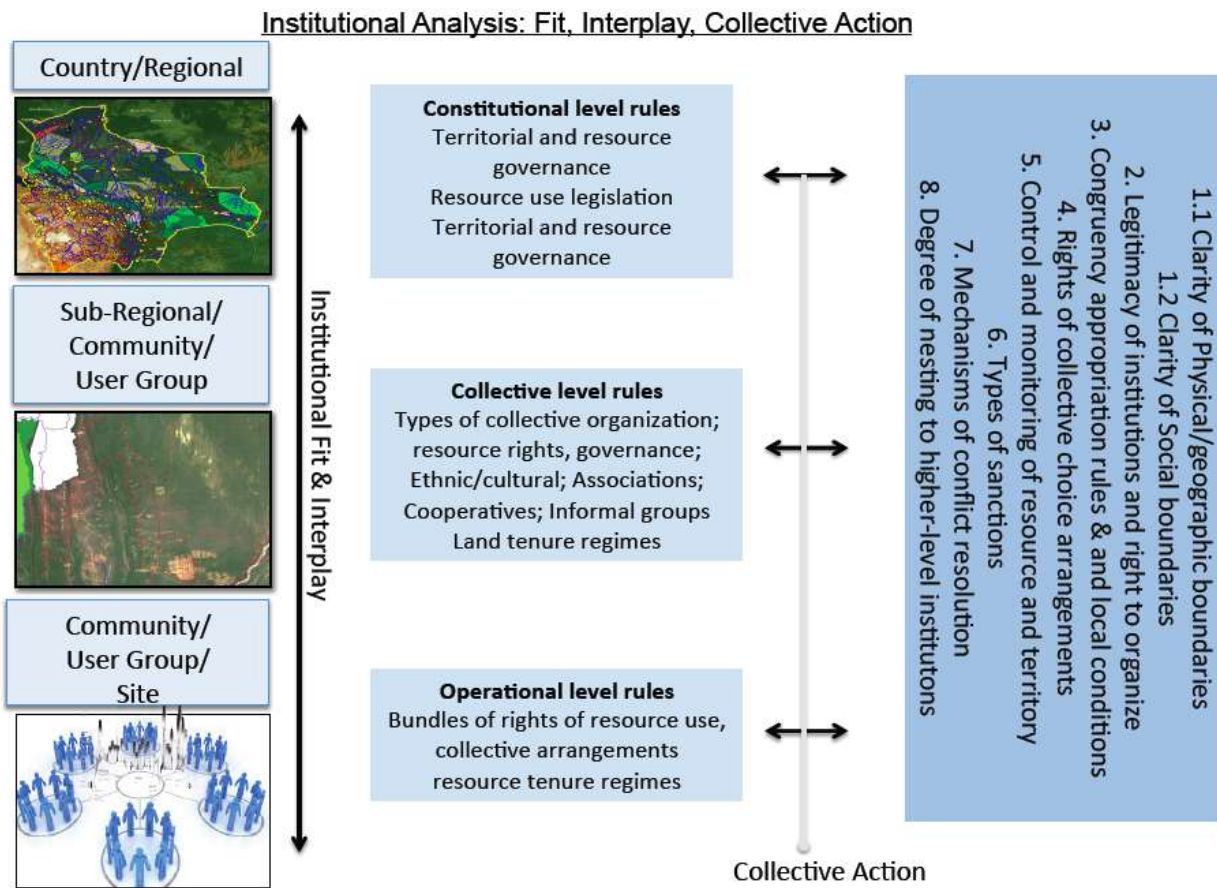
Institutional Analysis: Fit, Interplay, Collective Action

Country/Regional

Sub-Regional/ Community/ User Group

Community/ User Group/ Site

Institutional Fit & Interplay

**Constitutional level rules**
Territorial and resource governance
Resource use legislation
Territorial and resource governance

**Collective level rules**
Types of collective organization; resource rights, governance; Ethnic/cultural; Associations; Cooperatives; Informal groups
Land tenure regimes

**Operational level rules**
Bundles of rights of resource use, collective arrangements resource tenure regimes

Collective Action

1.1 Clarity of Physical/geographic boundaries
1.2 Clarity of Social boundaries
2. Legitimacy of institutions and right to organize
3. Congruency appropriation rules & and local conditions
4. Rights of collective choice arrangements
5. Control and monitoring of resource and territory
6. Types of sanctions
7. Mechanisms of conflict resolution
8. Degree of nesting to higher-level institutons